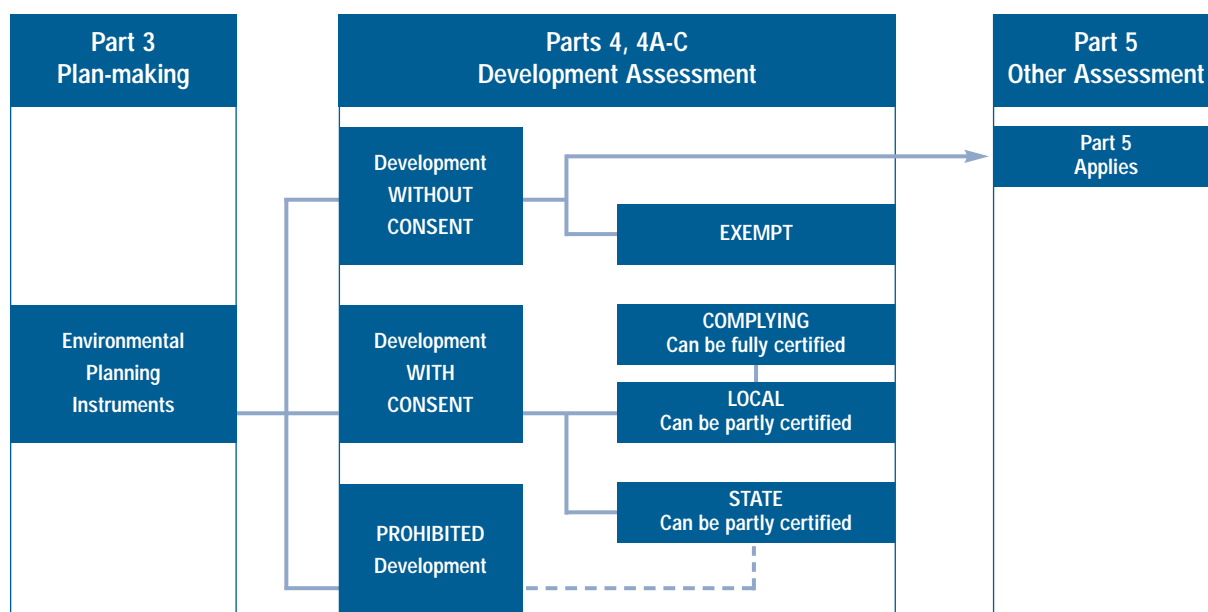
Part 3
Plan-making

Parts 4, 4A-C
Development Assessment

Part 5
Other Assessment

Part 5
Applies

Development
WITHOUT
CONSENT

EXEMPT

Environmental
Planning
Instruments

Development
WITH
CONSENT

COMPLYING
Can be fully certified

LOCAL
Can be partly certified

STATE
Can be partly certified

PROHIBITED
Development